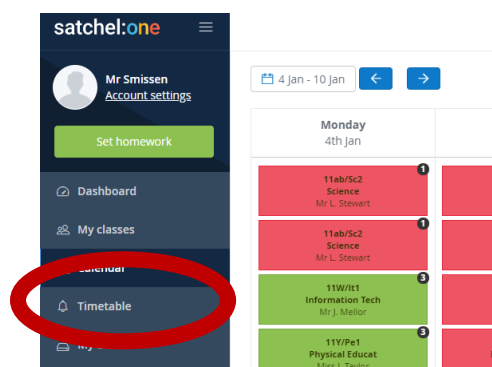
satchel:one

Mr Smissen
Account settings

Set homework

Dashboard
My classes
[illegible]alendar
Timetable
My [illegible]

4 Jan - 10 Jan

Monday
4th Jan

1
11ab/Sc2
Science
Mr L. Stewart

1
11ab/Sc2
Science
Mr L. Stewart

3
11W/It1
Information Tech
Mr J. Mellor

3
11Y/Pe1
Physical Educat
Miss L. Taylor